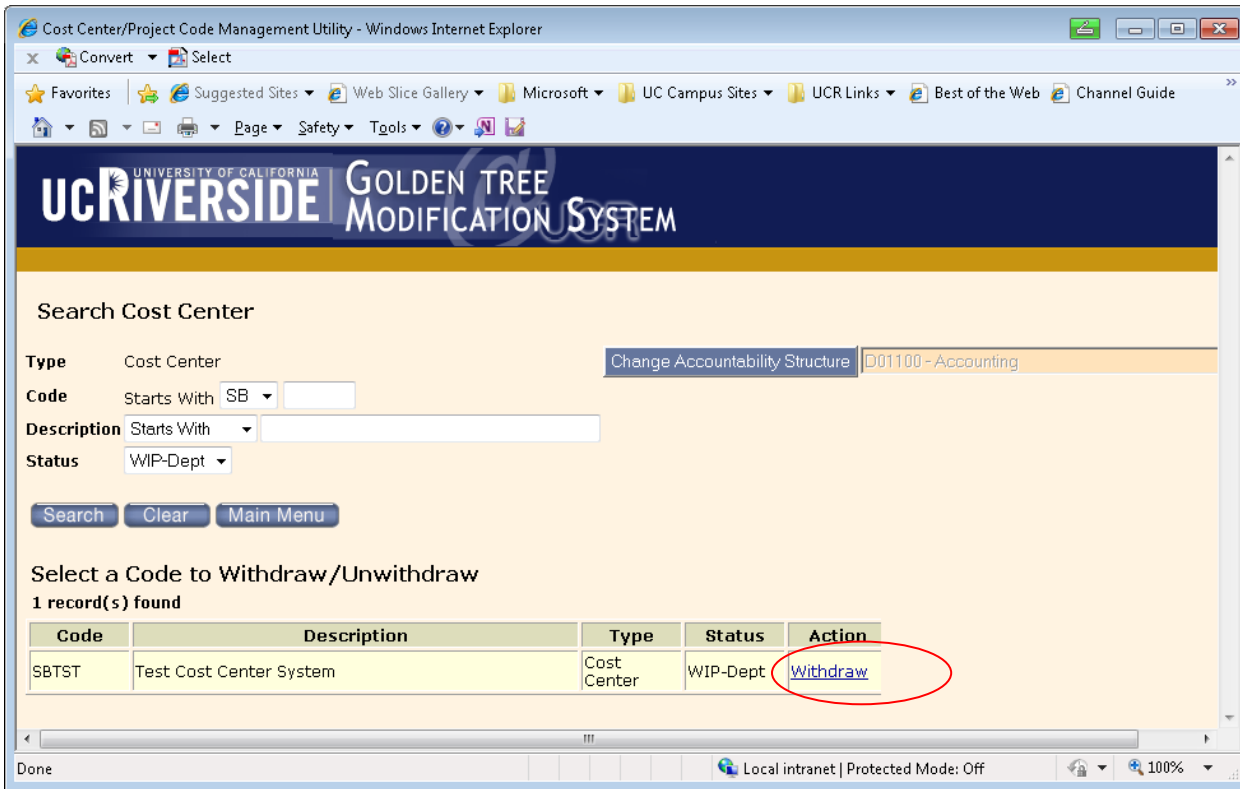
Cost Center/Project Code Management Utility - Windows Internet Explorer

Convert ▾ Select

Favorites Suggested Sites ▾ Web Slice Gallery ▾ Microsoft ▾ UC Campus Sites ▾ UCR Links ▾ Best of the Web Channel Guide

Page ▾ Safety ▾ Tools ▾

UC RIVERSIDE UNIVERSITY OF CALIFORNIA GOLDEN TREE MODIFICATION SYSTEM

Search Cost Center

Type Cost Center

Change Accountability Structure D01100 - Accounting

Code Starts With SB

Description Starts With

Status WIP-Dept

Search Clear Main Menu

Select a Code to Withdraw/Unwithdraw

1 record(s) found

| Code | Description | Type | Status | Action |
|---|---|---|---|---|
| SBTST | Test Cost Center System | Cost Center | WIP-Dept | Withdraw |

Done

Local intranet | Protected Mode: Off

100%